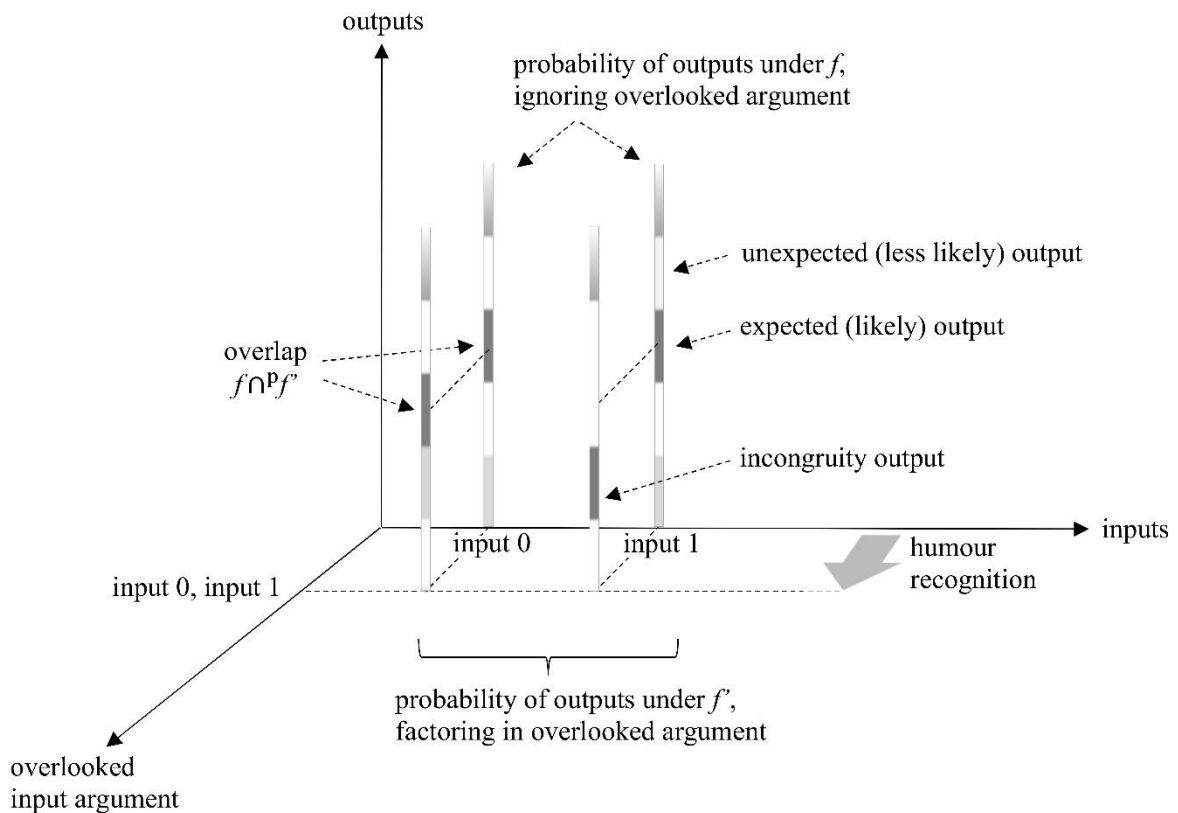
outputs

probability of outputs under $f$, ignoring overlooked argument

unexpected (less likely) output

expected (likely) output

overlap $f \cap^{p} f'$

incongruity output

inputs

input 0

input 1

humour recognition

input 0, input 1

probability of outputs under $f'$, factoring in overlooked argument

overlooked input argument